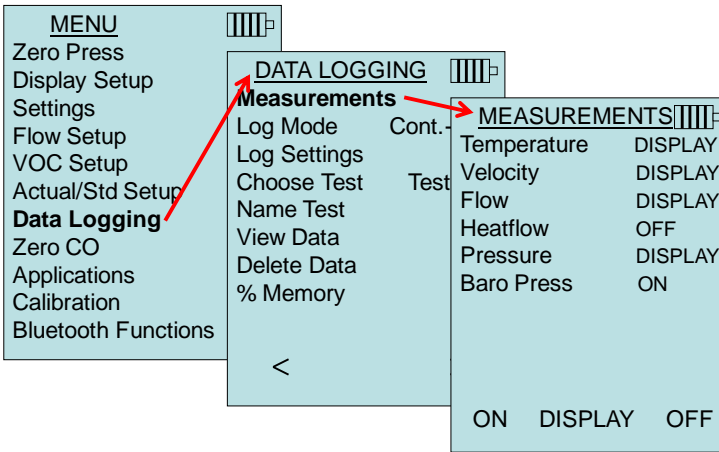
MENU
Zero Press
Display Setup
Settings
Flow Setup
VOC Setup
Actual/Std Setup
**Data Logging**
Zero CO
Applications
Calibration
Bluetooth Functions

DATA LOGGING
**Measurements**
Log Mode Cont.-
Log Settings
Choose Test Test
Name Test
View Data
Delete Data
% Memory
<

MEASUREMENTS
Temperature DISPLAY
Velocity DISPLAY
Flow DISPLAY
Heatflow OFF
Pressure DISPLAY
Baro Press ON
ON DISPLAY OFF